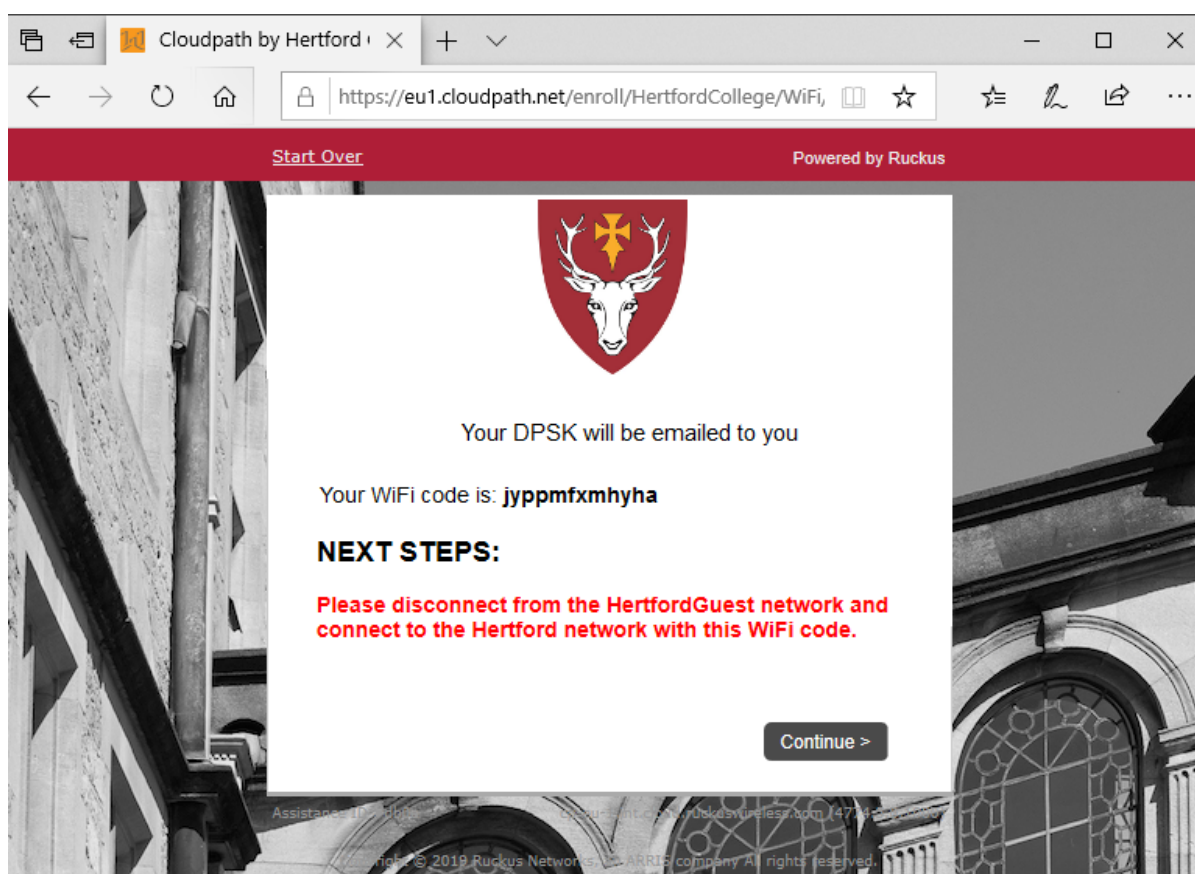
Cloudpath by Hertford

https://eu1.cloudpath.net/enroll/HertfordCollege/WiFi,

Start Over

Powered by Ruckus

Your DPSK will be emailed to you

Your WiFi code is: **jyppmfxmhyha**

NEXT STEPS:

Please disconnect from the HertfordGuest network and connect to the Hertford network with this WiFi code.

Continue >

Assistance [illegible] ruckuswireless.com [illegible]

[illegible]right © 2019 Ruckus Networks, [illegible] ARRIS company All rights reserved.